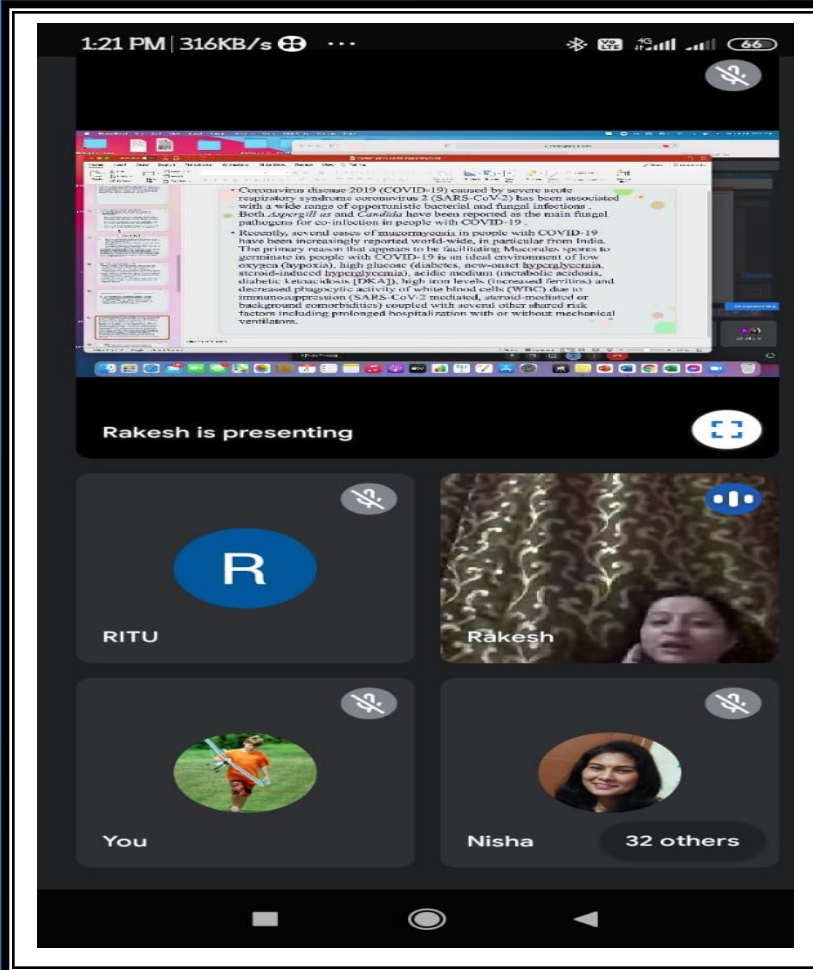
1:21 PM | 316KB/s ···

66

• Coronavirus disease 2019 (COVID-19) caused by severe acute respiratory syndrome coronavirus 2 (SARS-CoV-2) has been associated with a wide range of opportunistic bacterial and fungal infections . Both Aspergillus and Candida have been reported as the main fungal pathogens for co-infection in people with COVID-19 .

• Recently, several cases of mucormycosis in people with COVID-19 have been increasingly reported world-wide, in particular from India. The primary reason that appears to be facilitating Mucorales spores to germinate in people with COVID-19 is an ideal environment of low oxygen (hypoxia), high glucose (diabetes, new-onset hyperglycemia, steroid-induced hyperglycemia), acidic medium (metabolic acidosis, diabetic ketoacidosis [DKA]), high iron levels (increased ferritins) and decreased phagocytic activity of white blood cells (WBC) due to immunosuppression (SARS-CoV-2 mediated, steroid-mediated or background comorbidities) coupled with several other shared risk factors including prolonged hospitalization with or without mechanical ventilators.

Rakesh is presenting

R

RITU

Rakesh

You

Nisha

32 others